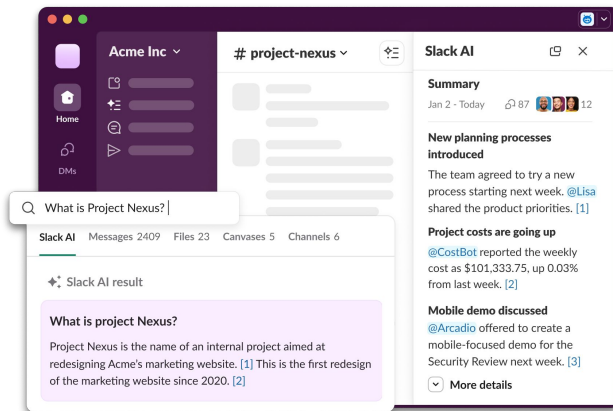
Acme Inc

Home

DMs

# project-nexus

What is Project Nexus?

Slack AI Messages 2409 Files 23 Canvases 5 Channels 6

Slack AI result

What is project Nexus?

Project Nexus is the name of an internal project aimed at redesigning Acme's marketing website. [1] This is the first redesign of the marketing website since 2020. [2]

Slack AI

Summary

Jan 2 - Today 87 12

New planning processes introduced

The team agreed to try a new process starting next week. @Lisa shared the product priorities. [1]

Project costs are going up

@CostBot reported the weekly cost as $101,333.75, up 0.03% from last week. [2]

Mobile demo discussed

@Arcadio offered to create a mobile-focused demo for the Security Review next week. [3]

More details